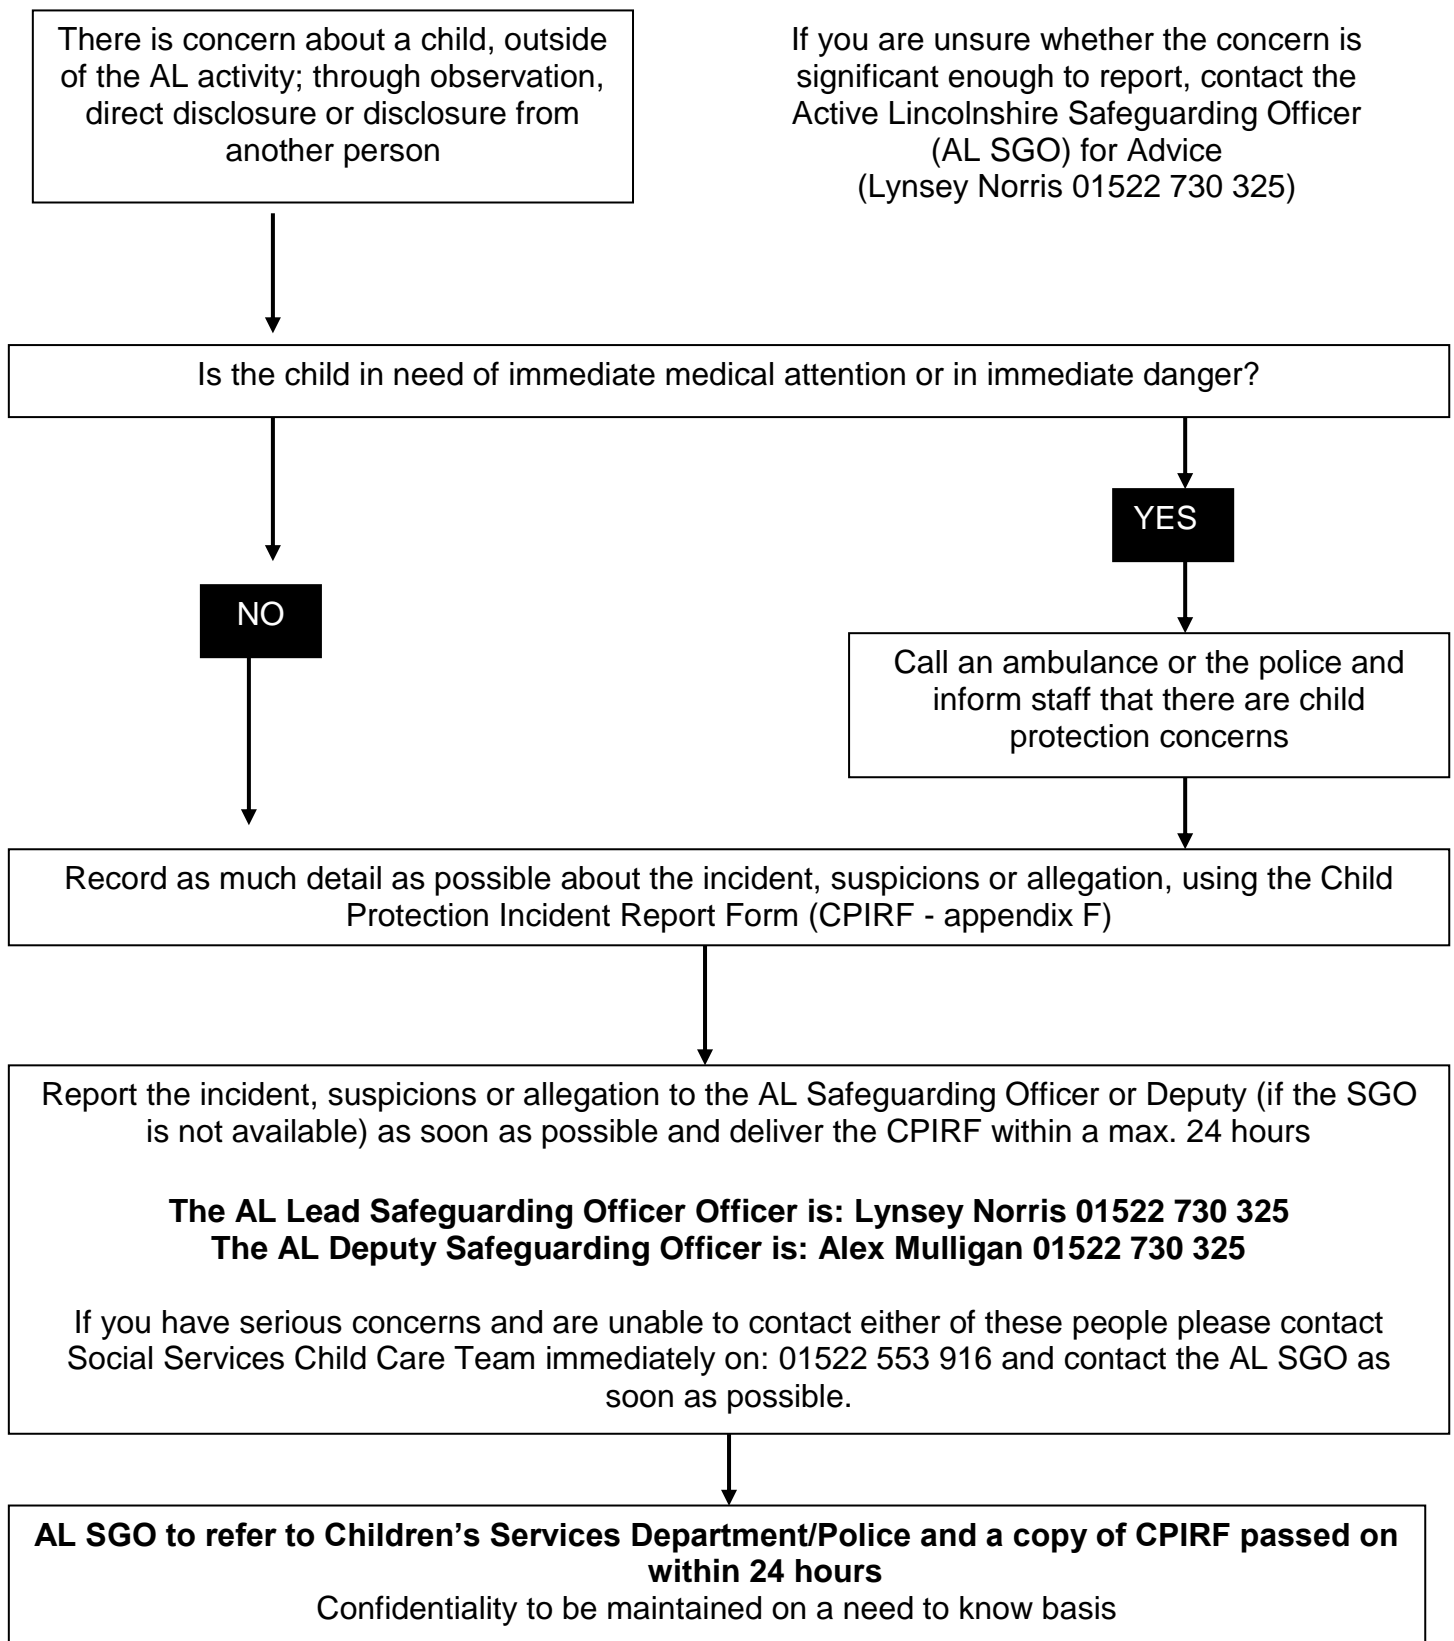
There is concern about a child, outside of the AL activity; through observation, direct disclosure or disclosure from another person

If you are unsure whether the concern is significant enough to report, contact the Active Lincolnshire Safeguarding Officer (AL SGO) for Advice (Lynsey Norris 01522 730 325)

Is the child in need of immediate medical attention or in immediate danger?

YES

NO

Call an ambulance or the police and inform staff that there are child protection concerns

Record as much detail as possible about the incident, suspicions or allegation, using the Child Protection Incident Report Form (CPIRF - appendix F)

Report the incident, suspicions or allegation to the AL Safeguarding Officer or Deputy (if the SGO is not available) as soon as possible and deliver the CPIRF within a max. 24 hours

**The AL Lead Safeguarding Officer Officer is: Lynsey Norris 01522 730 325**
**The AL Deputy Safeguarding Officer is: Alex Mulligan 01522 730 325**

If you have serious concerns and are unable to contact either of these people please contact Social Services Child Care Team immediately on: 01522 553 916 and contact the AL SGO as soon as possible.

**AL SGO to refer to Children's Services Department/Police and a copy of CPIRF passed on within 24 hours**
Confidentiality to be maintained on a need to know basis